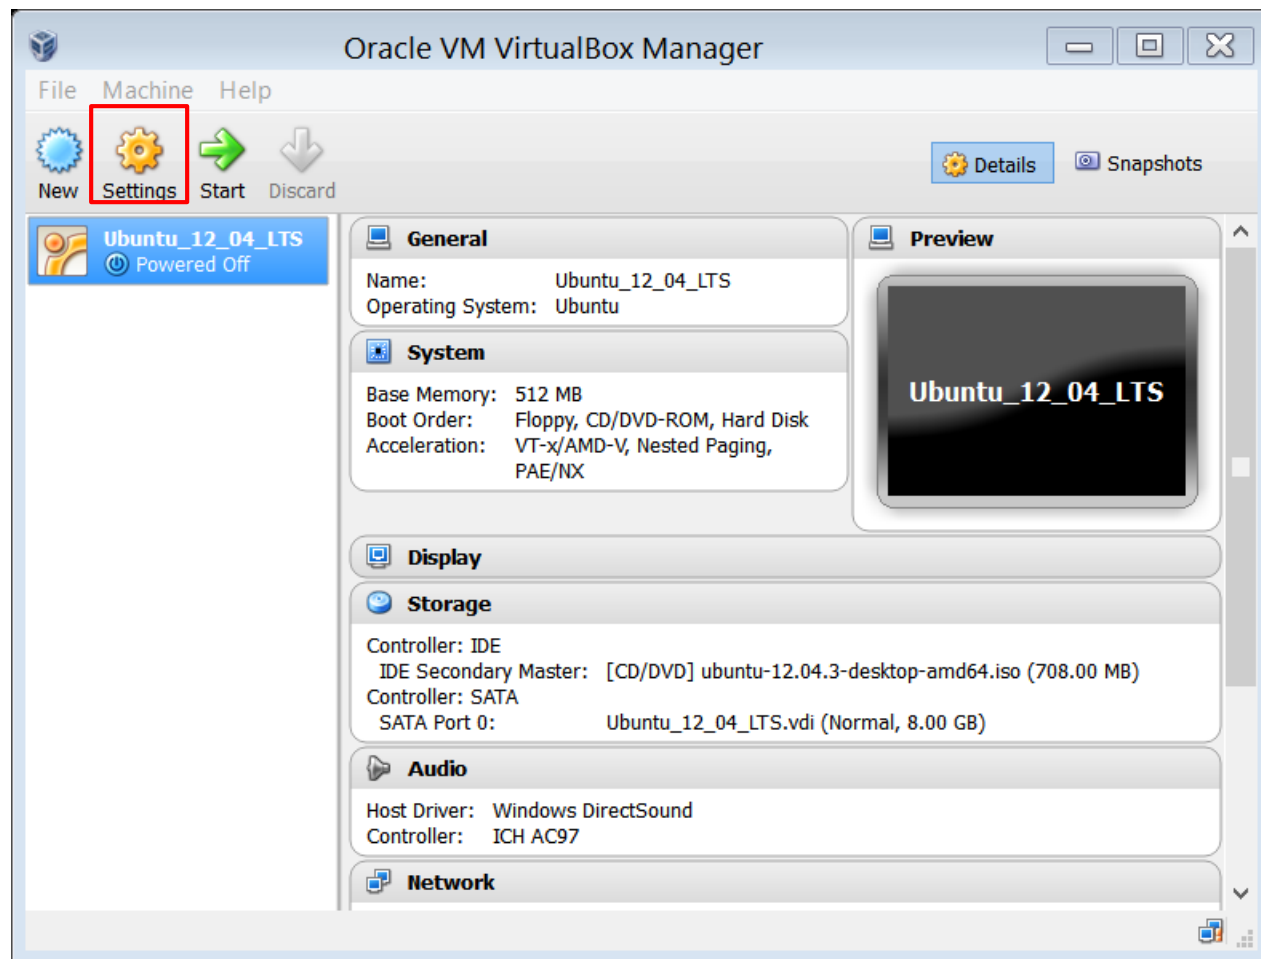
Oracle VM VirtualBox Manager

File Machine Help

New Settings Start Discard

Details Snapshots

Ubuntu_12_04_LTS
Powered Off

General

Name: Ubuntu_12_04_LTS
Operating System: Ubuntu

System

Base Memory: 512 MB
Boot Order: Floppy, CD/DVD-ROM, Hard Disk
Acceleration: VT-x/AMD-V, Nested Paging, PAE/NX

Preview

Ubuntu_12_04_LTS

Display

Storage

Controller: IDE
IDE Secondary Master: [CD/DVD] ubuntu-12.04.3-desktop-amd64.iso (708.00 MB)
Controller: SATA
SATA Port 0: Ubuntu_12_04_LTS.vdi (Normal, 8.00 GB)

Audio

Host Driver: Windows DirectSound
Controller: ICH AC97

Network